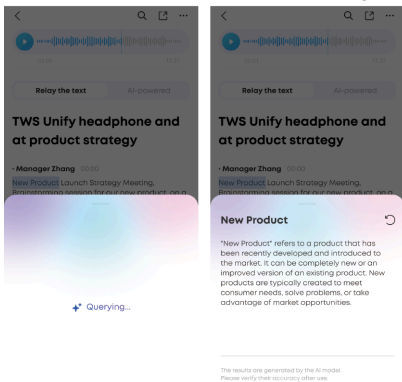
00:00 13:21

Relay the text AI-powered

TWS Unify headphone and at product strategy

· Manager Zhang 00:00

New Product Launch Strategy Meeting, Brainstorming session for our new product, on a

Querying...

00:00 13:21

Relay the text AI-powered

TWS Unify headphone and at product strategy

· Manager Zhang 00:00

New Product Launch Strategy Meeting, Brainstorming session for our new product, on a

New Product

"New Product" refers to a product that has been recently developed and introduced to the market. It can be completely new or an improved version of an existing product. New products are typically created to meet consumer needs, solve problems, or take advantage of market opportunities.

The results are generated by the AI model. Please verify their accuracy after use.